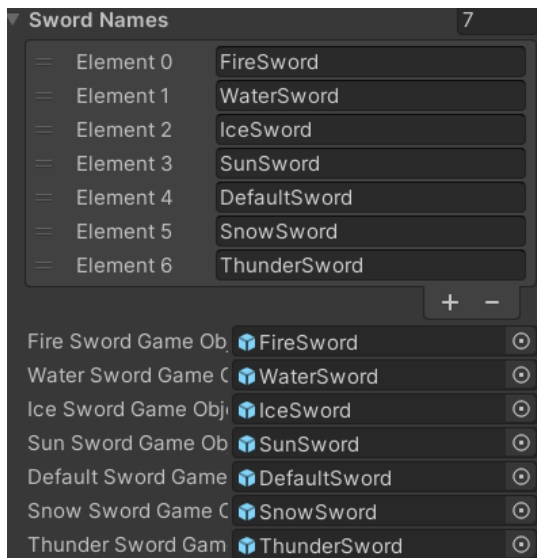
Sword Names 7

| | |
|---|---|
| Element 0 | FireSword |
| Element 1 | WaterSword |
| Element 2 | IceSword |
| Element 3 | SunSword |
| Element 4 | DefaultSword |
| Element 5 | SnowSword |
| Element 6 | ThunderSword |

+ −

| | |
|---|---|
| Fire Sword Game Ob | FireSword |
| Water Sword Game C | WaterSword |
| Ice Sword Game Obj | IceSword |
| Sun Sword Game Ob | SunSword |
| Default Sword Game | DefaultSword |
| Snow Sword Game C | SnowSword |
| Thunder Sword Gam | ThunderSword |